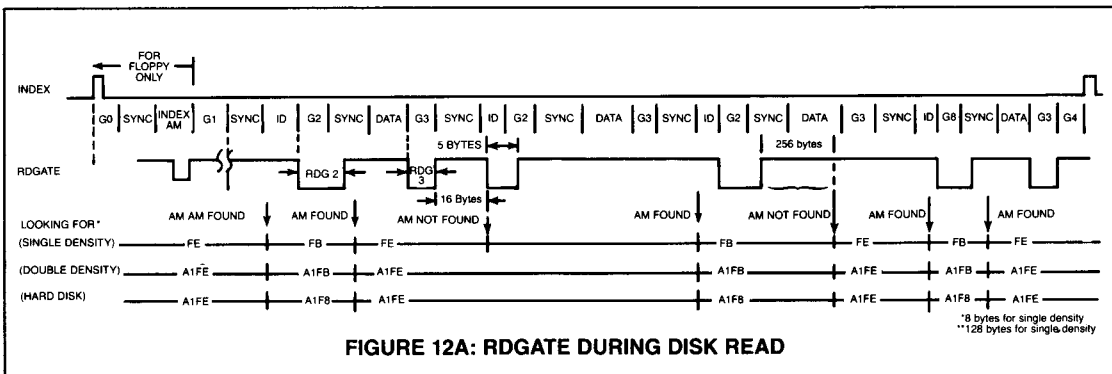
FOR FLOPPY ONLY

INDEX

G0 SYNC INDEX AM G1 SYNC ID G2 SYNC DATA G3 SYNC ID G2 SYNC DATA G3 SYNC ID G2 SYNC DATA G3 SYNC ID G8 SYNC DATA G3 G4

5 BYTES

256 bytes

RDGATE

RDG 2

RDG 3

16 Bytes

LOOKING FOR*

AM AM FOUND

AM FOUND

AM NOT FOUND

AM FOUND

AM NOT FOUND

AM FOUND

AM FOUND

(SINGLE DENSITY) FE FB FE FB FE FB FE

(DOUBLE DENSITY) A1FE A1FB A1FE A1FB A1FE A1FB A1FE

(HARD DISK) A1FE A1F8 A1FE A1F8 A1FE A1F8 A1FE

*8 bytes for single density
**128 bytes for single density

FIGURE 12A: RDGATE DURING DISK READ